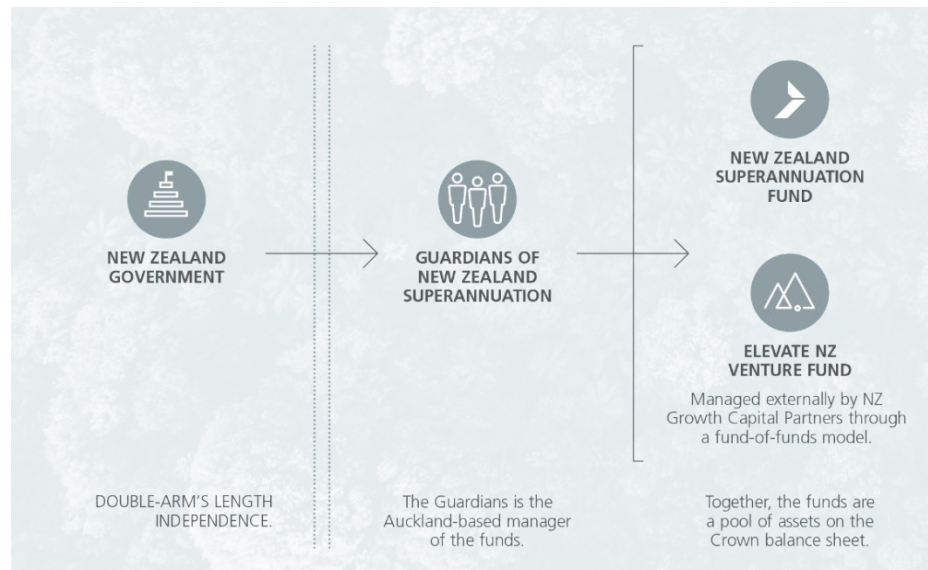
NEW ZEALAND GOVERNMENT

GUARDIANS OF NEW ZEALAND SUPERANNUATION

NEW ZEALAND SUPERANNUATION FUND

ELEVATE NZ VENTURE FUND

Managed externally by NZ Growth Capital Partners through a fund-of-funds model.

DOUBLE-ARM'S LENGTH INDEPENDENCE.

The Guardians is the Auckland-based manager of the funds.

Together, the funds are a pool of assets on the Crown balance sheet.